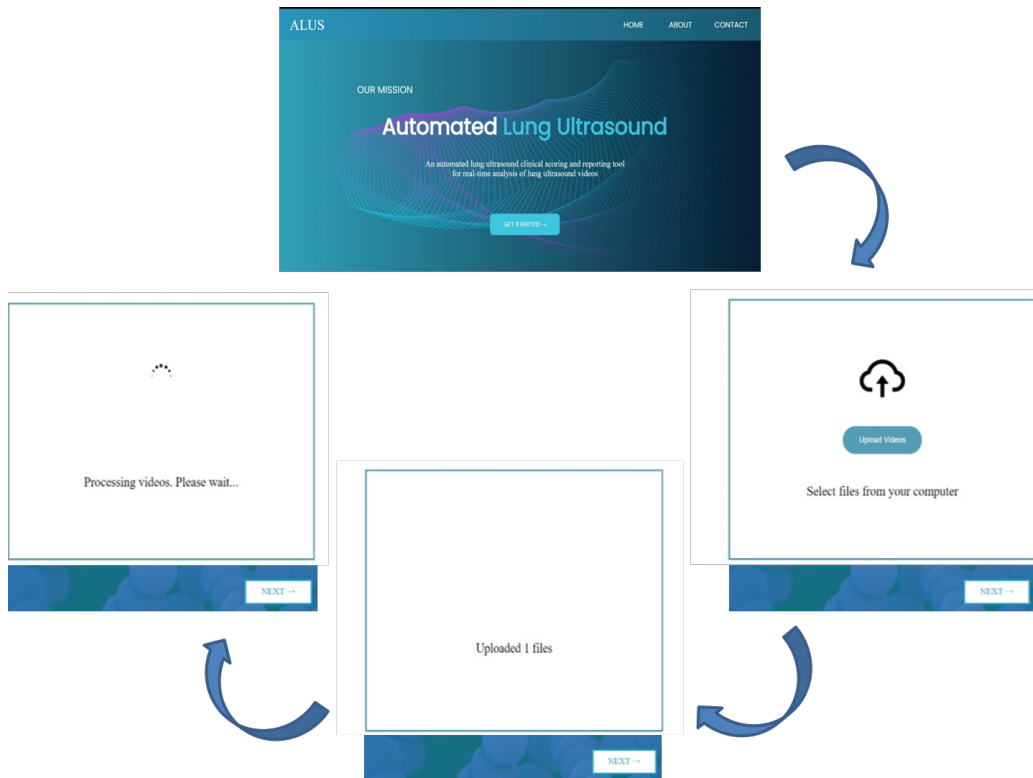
ALUS

HOME ABOUT CONTACT

OUR MISSION

Automated Lung Ultrasound

An automated lung ultrasound clinical scoring and reporting tool for real-time analysis of lung ultrasound videos

GET STARTED →

Upload Videos

Select files from your computer

NEXT →

Uploaded 1 files

NEXT →

Processing videos. Please wait...

NEXT →